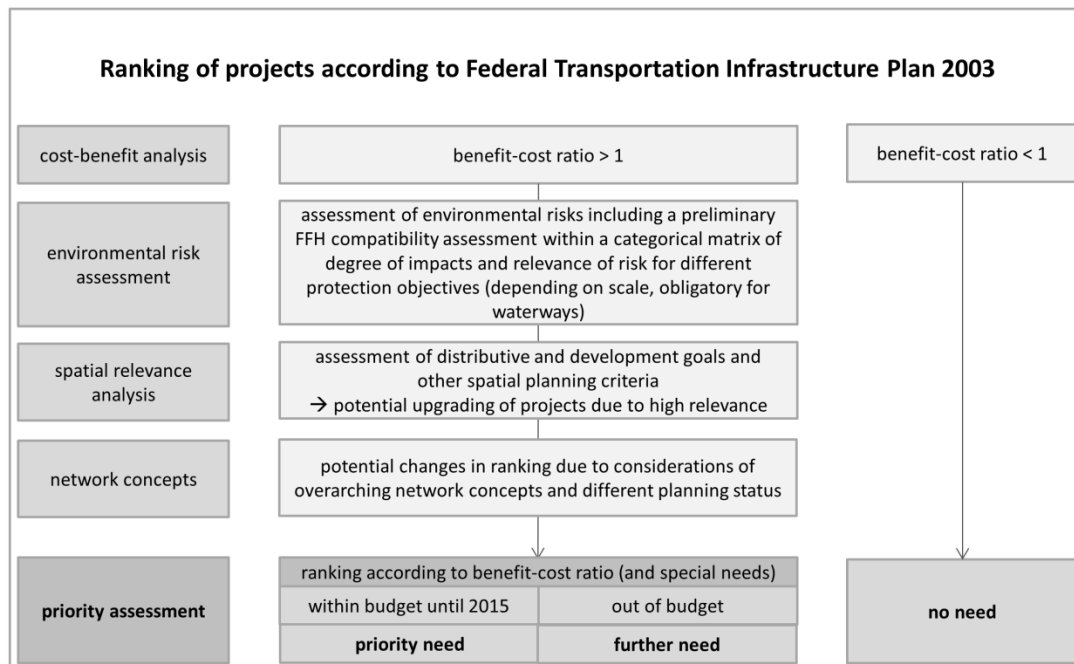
Ranking of projects according to Federal Transportation Infrastructure Plan 2003

cost-benefit analysis

benefit-cost ratio > 1

benefit-cost ratio < 1

environmental risk assessment

assessment of environmental risks including a preliminary FFH compatibility assessment within a categorical matrix of degree of impacts and relevance of risk for different protection objectives (depending on scale, obligatory for waterways)

spatial relevance analysis

assessment of distributive and development goals and other spatial planning criteria
→ potential upgrading of projects due to high relevance

network concepts

potential changes in ranking due to considerations of overarching network concepts and different planning status

priority assessment

ranking according to benefit-cost ratio (and special needs)

| within budget until 2015 | out of budget |
|---|---|
| **priority need** | **further need** |

no need